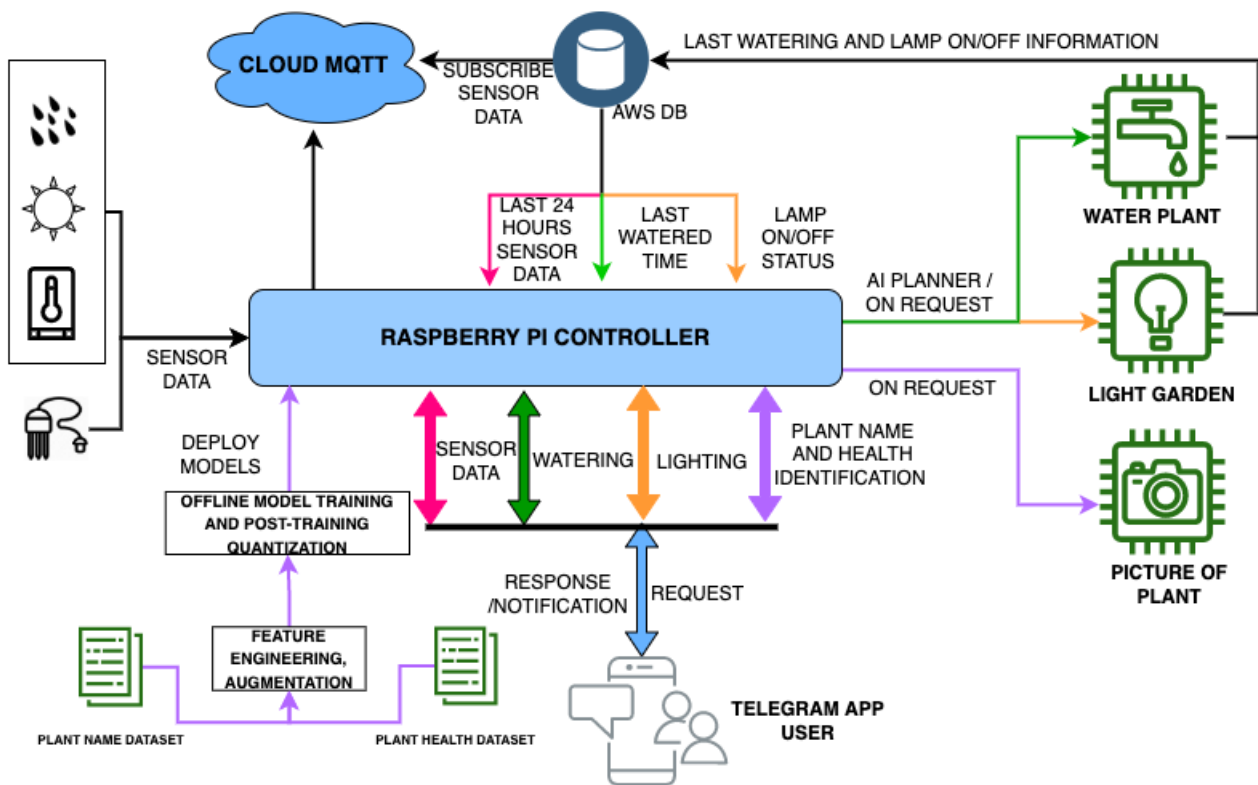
CLOUD MQTT

SUBSCRIBE SENSOR DATA

AWS DB

LAST WATERING AND LAMP ON/OFF INFORMATION

LAST 24 HOURS SENSOR DATA

LAST WATERED TIME

LAMP ON/OFF STATUS

WATER PLANT

AI PLANNER / ON REQUEST

LIGHT GARDEN

SENSOR DATA

RASPBERRY PI CONTROLLER

ON REQUEST

DEPLOY MODELS

SENSOR DATA

WATERING

LIGHTING

PLANT NAME AND HEALTH IDENTIFICATION

PICTURE OF PLANT

OFFLINE MODEL TRAINING AND POST-TRAINING QUANTIZATION

RESPONSE /NOTIFICATION

REQUEST

FEATURE ENGINEERING, AUGMENTATION

PLANT NAME DATASET

PLANT HEALTH DATASET

TELEGRAM APP USER